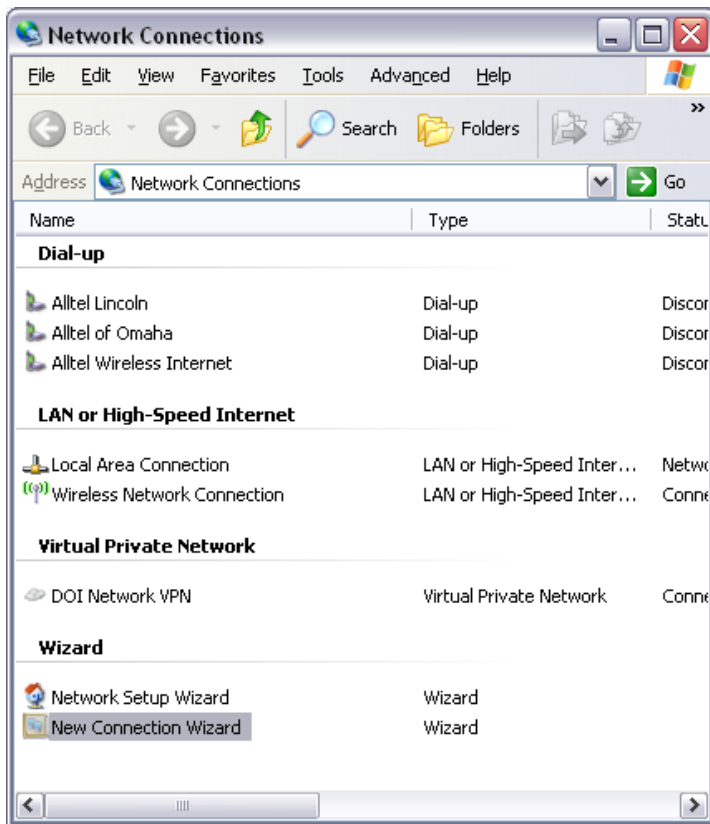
Network Connections

File Edit View Favorites Tools Advanced Help

Back Search Folders

Address Network Connections Go

| Name | Type | Statu |
|---|---|---|
| **Dial-up** | | |
| Alltel Lincoln | Dial-up | Discor |
| Alltel of Omaha | Dial-up | Discor |
| Alltel Wireless Internet | Dial-up | Discor |
| **LAN or High-Speed Internet** | | |
| Local Area Connection | LAN or High-Speed Inter... | Netwo |
| Wireless Network Connection | LAN or High-Speed Inter... | Conne |
| **Virtual Private Network** | | |
| DOI Network VPN | Virtual Private Network | Conne |
| **Wizard** | | |
| Network Setup Wizard | Wizard | |
| New Connection Wizard | Wizard | |